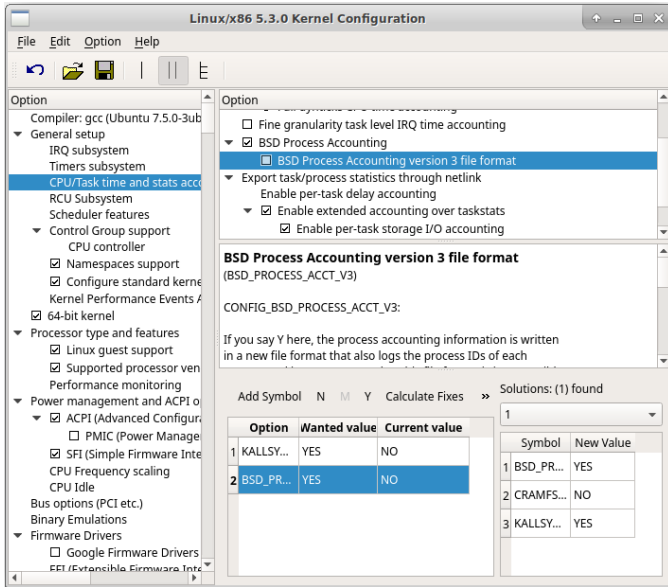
Linux/x86 5.3.0 Kernel Configuration

File Edit Option Help

Option

Compiler: gcc (Ubuntu 7.5.0-3ub
General setup
IRQ subsystem
Timers subsystem
CPU/Task time and stats acc
RCU Subsystem
Scheduler features
Control Group support
CPU controller
Namespaces support
Configure standard kerne
Kernel Performance Events A
64-bit kernel
Processor type and features
Linux guest support
Supported processor ven
Performance monitoring
Power management and ACPI o
ACPI (Advanced Configura
PMIC (Power Manage
SFI (Simple Firmware Inte
CPU Frequency scaling
CPU Idle
Bus options (PCI etc.)
Binary Emulations
Firmware Drivers
Google Firmware Drivers
EFI (Extensible Firmware Inte

Option

Fine granularity task level IRQ time accounting
BSD Process Accounting
BSD Process Accounting version 3 file format
Export task/process statistics through netlink
Enable per-task delay accounting
Enable extended accounting over taskstats
Enable per-task storage I/O accounting

BSD Process Accounting version 3 file format
(BSD_PROCESS_ACCT_V3)

CONFIG_BSD_PROCESS_ACCT_V3:

If you say Y here, the process accounting information is written in a new file format that also logs the process IDs of each

Add Symbol N M Y Calculate Fixes »

| | Option | Wanted value | Current value |
|---|---|---|---|
| 1 | KALLSY... | YES | NO |
| 2 | BSD_PR... | YES | NO |

Solutions: (1) found

1

| | Symbol | New Value |
|---|---|---|
| 1 | BSD_PR... | YES |
| 2 | CRAMFS... | NO |
| 3 | KALLSY... | YES |